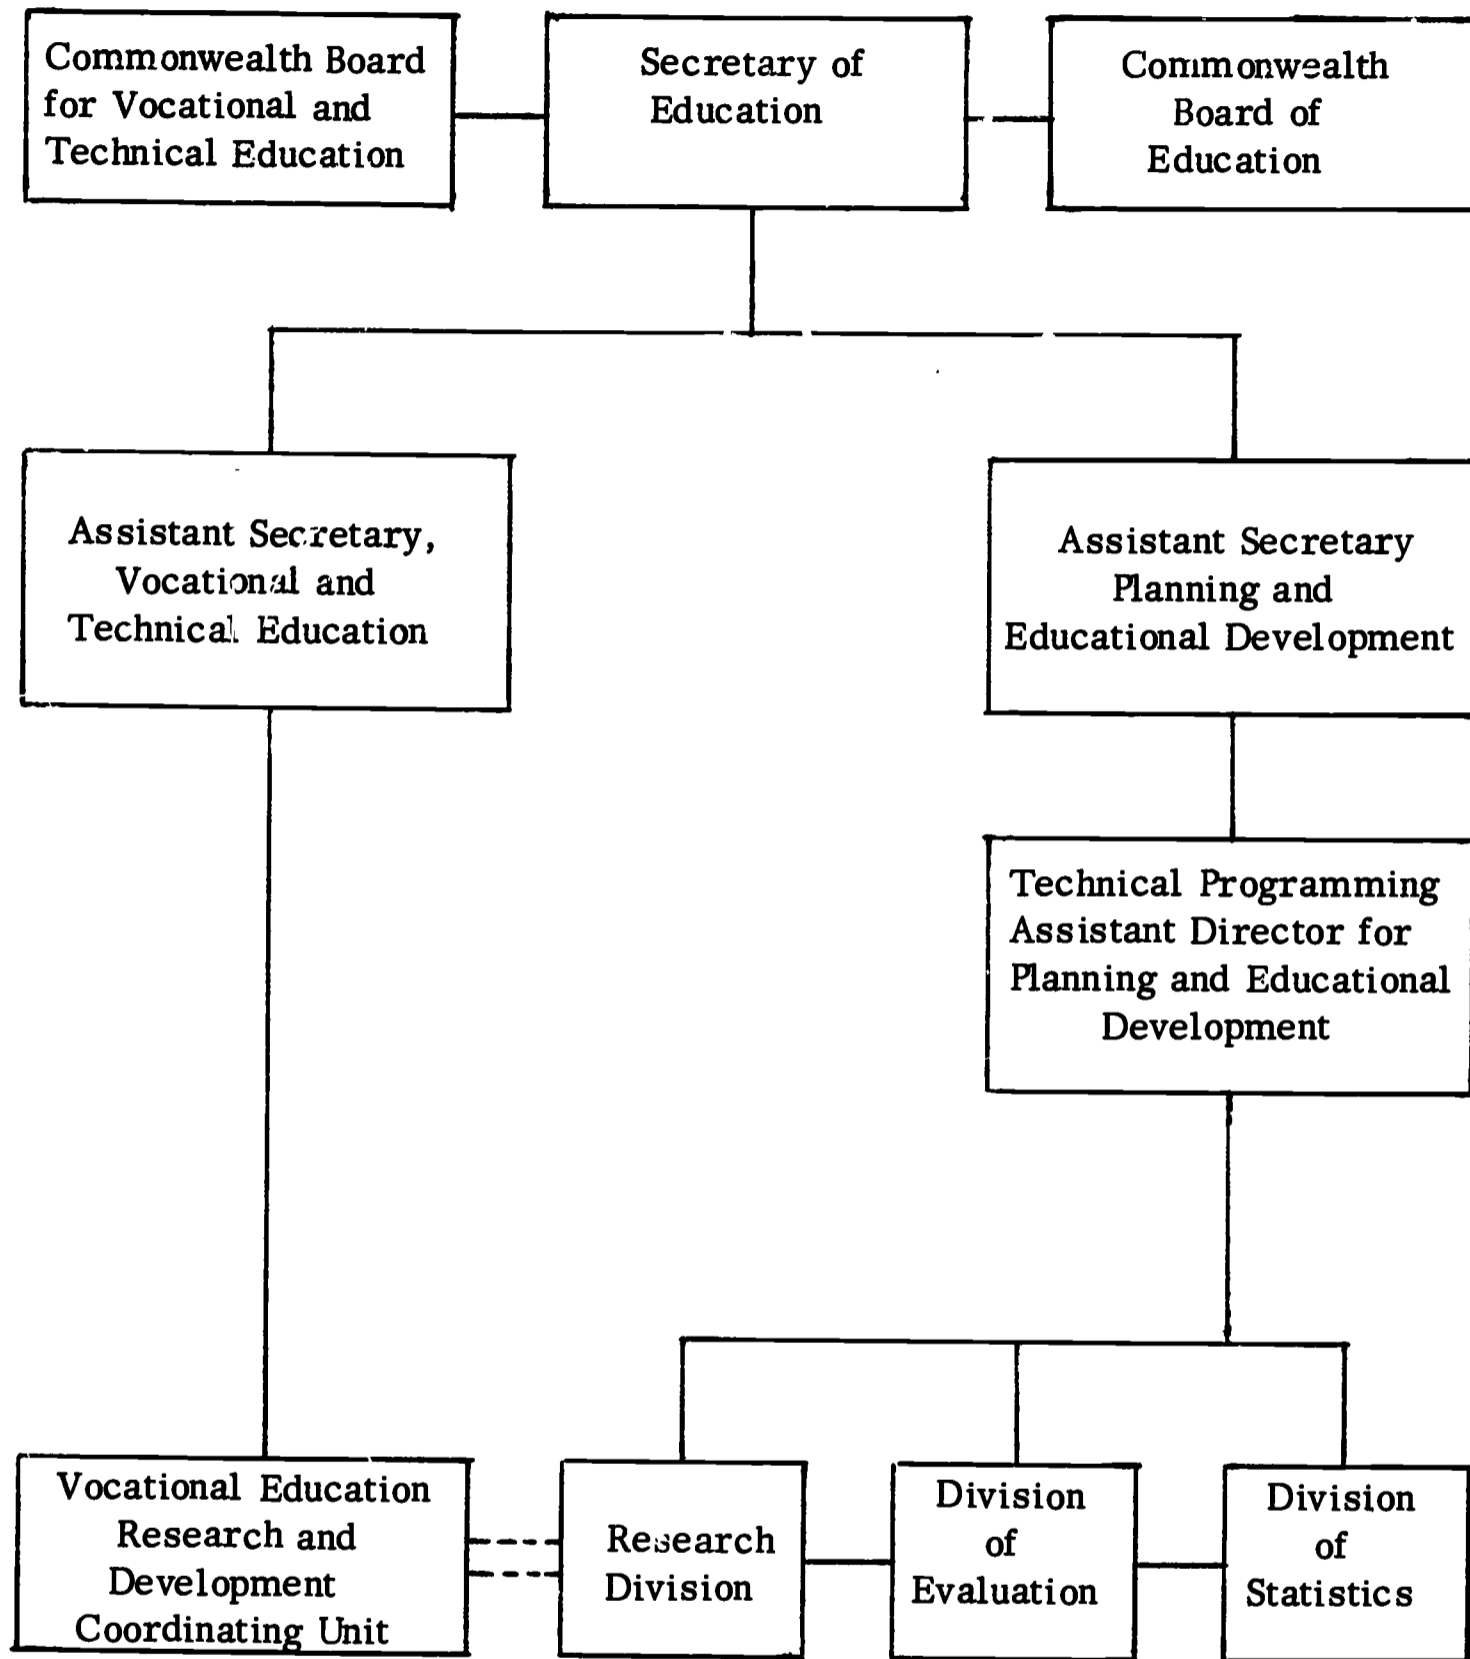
Commonwealth Board for Vocational and Technical Education

Secretary of Education

Commonwealth Board of Education

Assistant Secretary, Vocational and Technical Education

Assistant Secretary Planning and Educational Development

Technical Programming Assistant Director for Planning and Educational Development

Vocational Education Research and Development Coordinating Unit

Research Division

Division of Evaluation

Division of Statistics